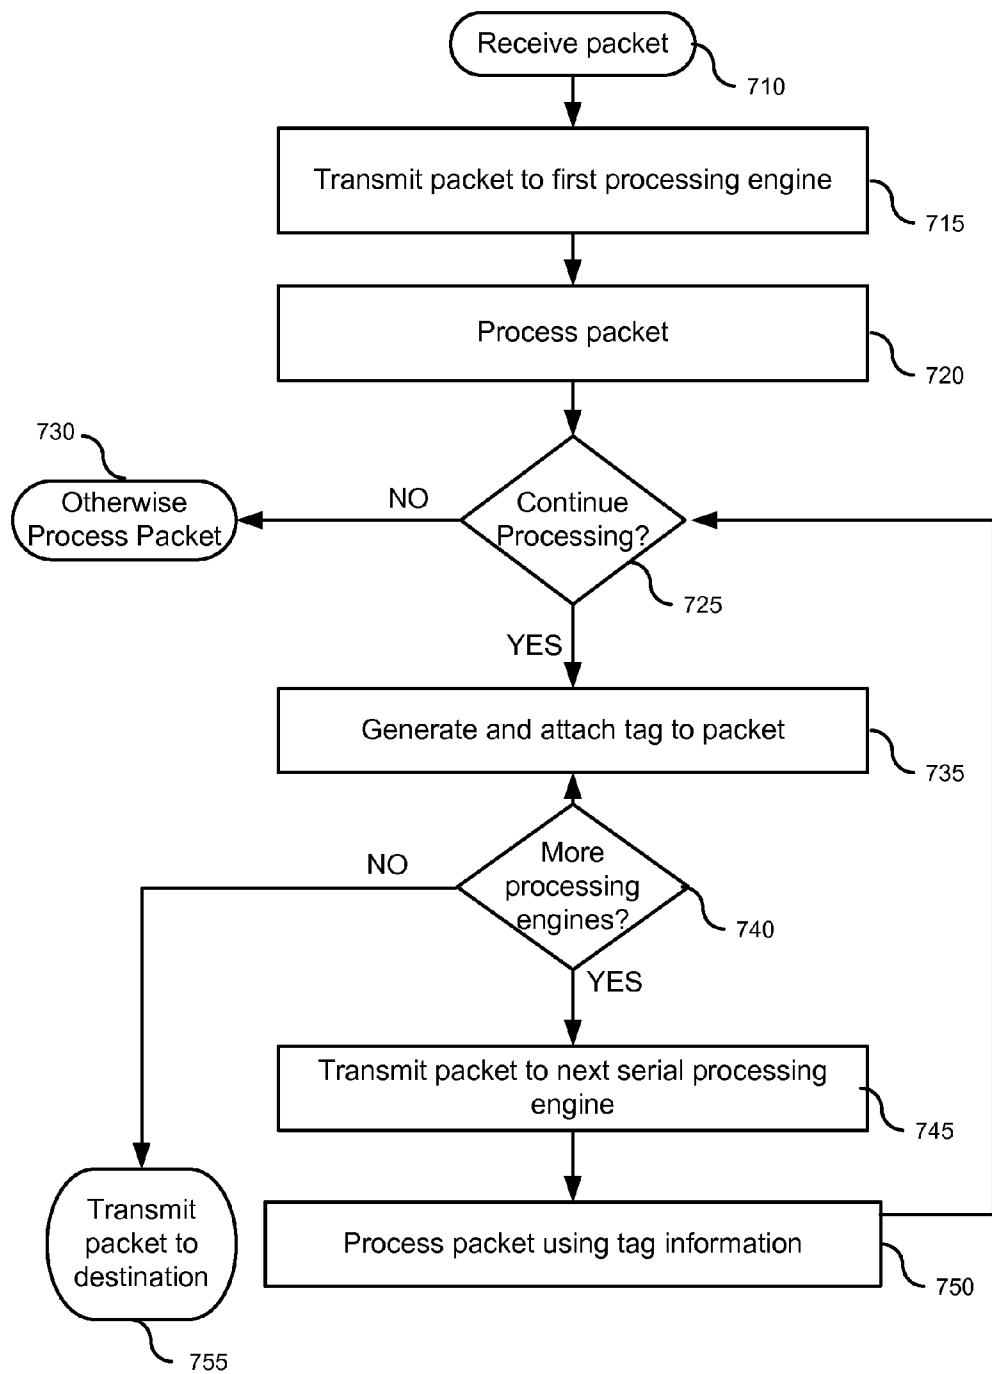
Receive packet
710

Transmit packet to first processing engine
715

Process packet
720

730
Otherwise Process Packet

NO

Continue Processing?
725

YES

Generate and attach tag to packet
735

NO

More processing engines?
740

YES

Transmit packet to next serial processing engine
745

Transmit packet to destination
755

Process packet using tag information
750